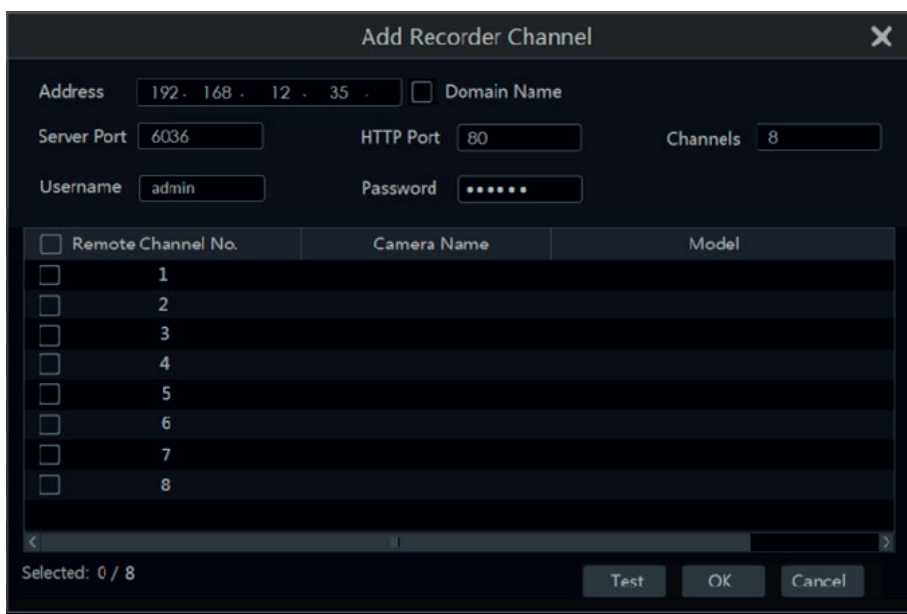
Add Recorder Channel

Address 192 . 168 . 12 . 35 . Domain Name

Server Port 6036 HTTP Port 80 Channels 8

Username admin Password ••••••

| Remote Channel No. | Camera Name | Model |
|---|---|---|
| 1 | | |
| 2 | | |
| 3 | | |
| 4 | | |
| 5 | | |
| 6 | | |
| 7 | | |
| 8 | | |

Selected: 0 / 8

Test OK Cancel